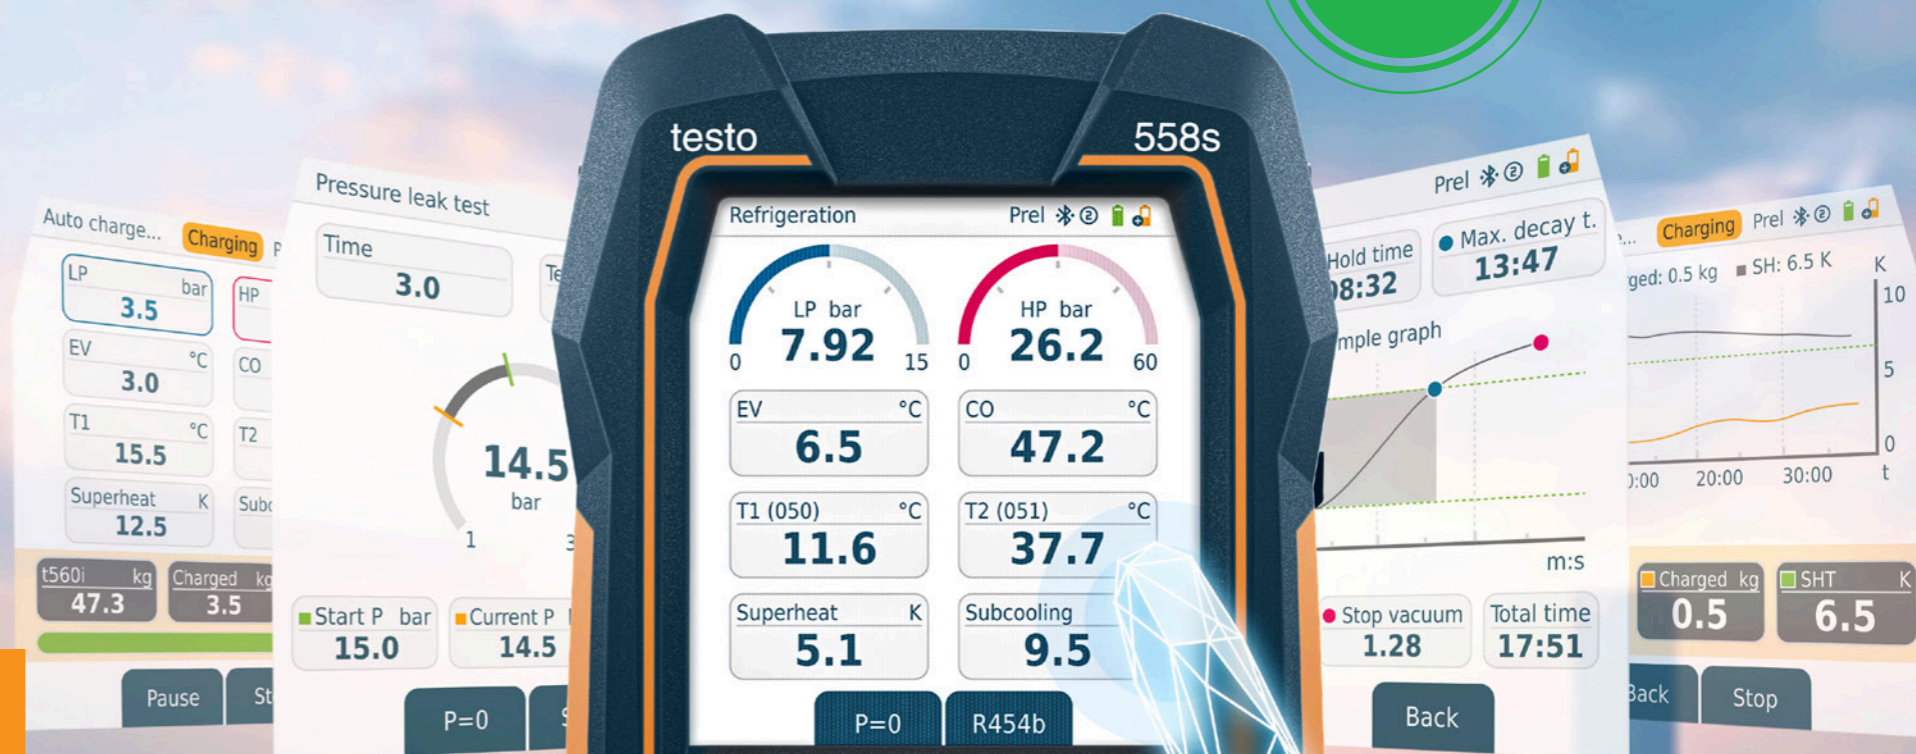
Auto charge... Charging P

LP bar 3.5

HP

EV °C 3.0

CO

T1 °C 15.5

T2

Superheat K 12.5

Subc

t560i kg 47.3

Charged kg 3.5

Pause

St

Pressure leak test

Time 3.0

Te

14.5 bar

1

3

Start P bar 15.0

Current P 14.5

P=0

S

testo

558s

Refrigeration

Prel

LP bar 7.92

0

15

HP bar 26.2

0

60

EV °C 6.5

CO °C 47.2

T1 (050) °C 11.6

T2 (051) °C 37.7

Superheat K 5.1

Subcooling 9.5

P=0

R454b

Prel

Hold time 08:32

Max. decay t. 13:47

mple graph

m:s

Stop vacuum 1.28

Total time 17:51

Back

Charging

Prel

ged: 0.5 kg

SH: 6.5 K

K

10

5

0

t

0:00

20:00

30:00

Charged kg 0.5

SHT K 6.5

Back

Stop